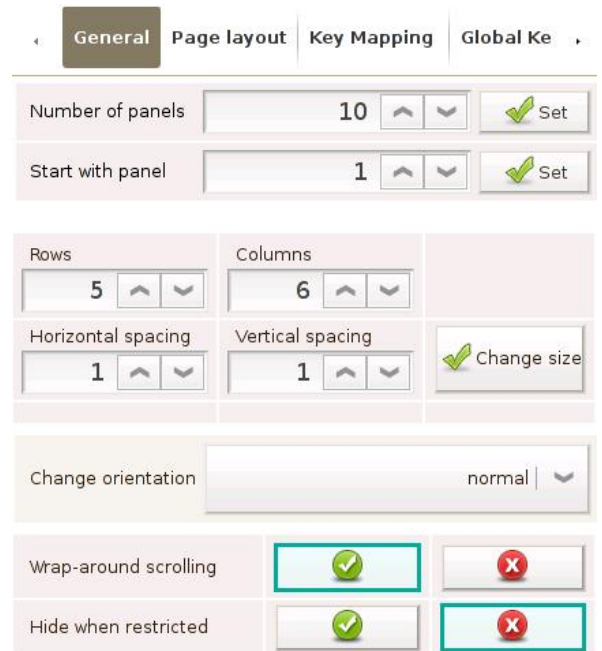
General | Page layout | Key Mapping | Global Ke

Number of panels 10 Set

Start with panel 1 Set

Rows 5

Columns 6

Horizontal spacing 1

Vertical spacing 1

Change size

Change orientation normal

Wrap-around scrolling

Hide when restricted